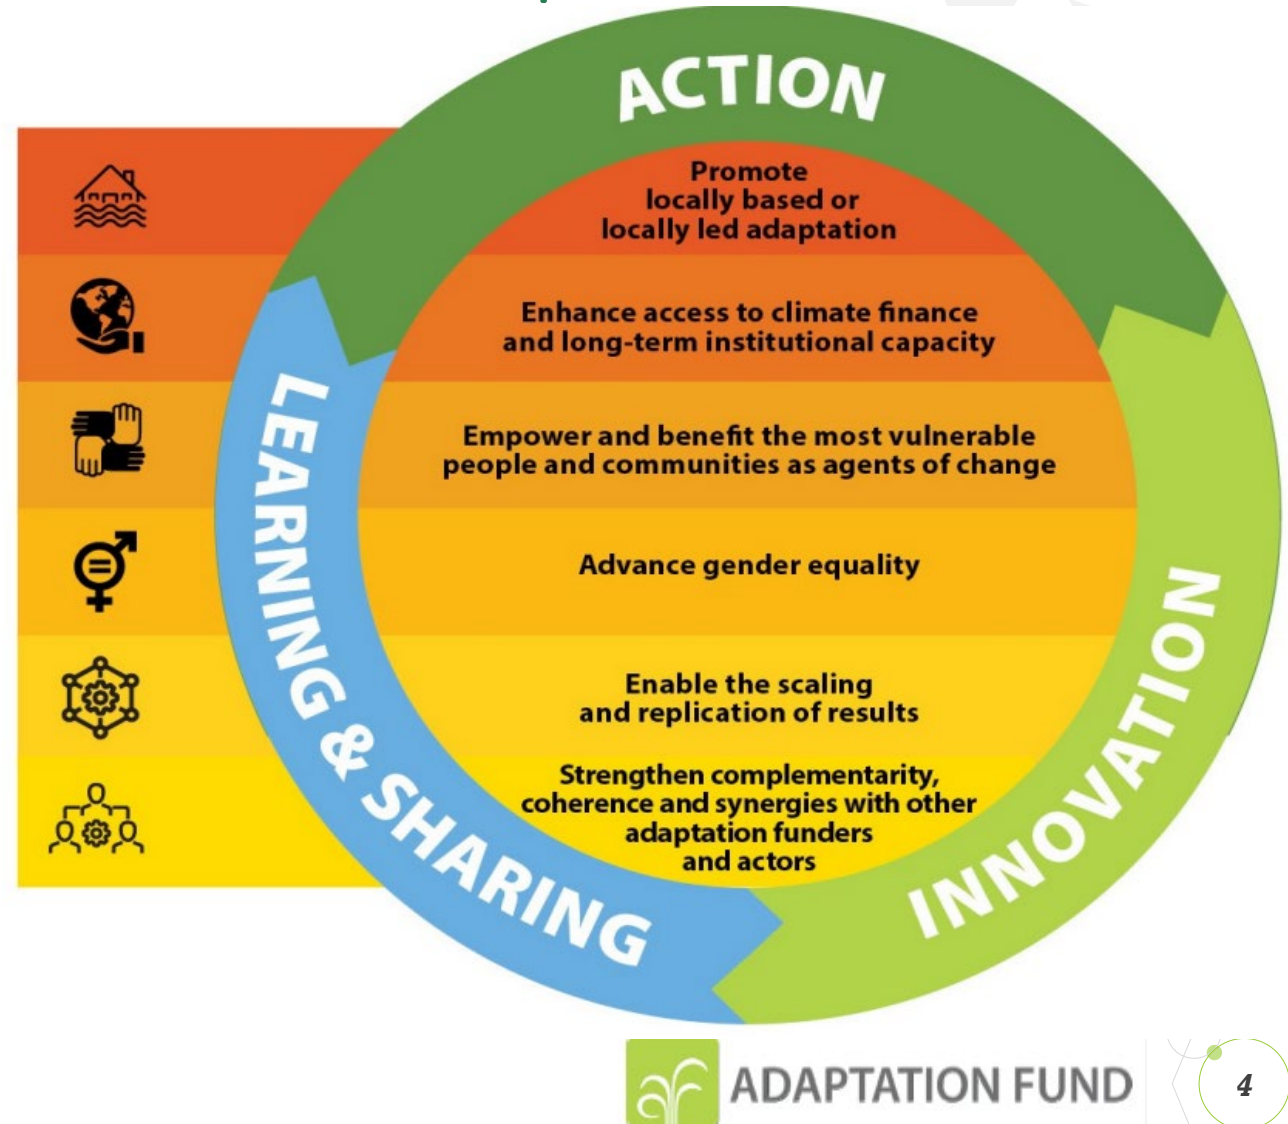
ACTION

Promote locally based or locally led adaptation

Enhance access to climate finance and long-term institutional capacity

Empower and benefit the most vulnerable people and communities as agents of change

Advance gender equality

Enable the scaling and replication of results

Strengthen complementarity, coherence and synergies with other adaptation funders and actors

LEARNING & SHARING

INNOVATION

ADAPTATION FUND

4